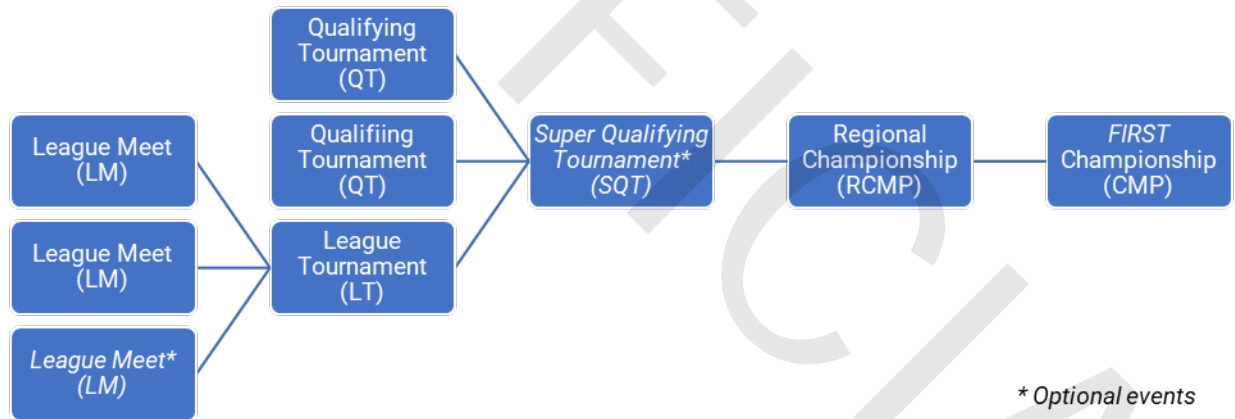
League Meet (LM)

League Meet (LM)

League Meet* (LM)

Qualifying Tournament (QT)

Qualifiing Tournament (QT)

League Tournament (LT)

Super Qualifying Tournament* (SQT)

Regional Championship (RCMP)

FIRST Championship (CMP)

* Optional events

FICIA